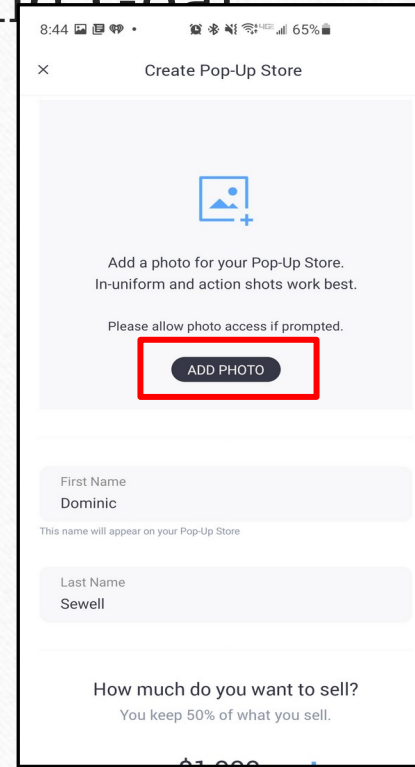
8:44 65%

×
Create Pop-Up Store

Add a photo for your Pop-Up Store. In-uniform and action shots work best.

Please allow photo access if prompted.

ADD PHOTO

First Name
Dominic

This name will appear on your Pop-Up Store

Last Name
Sewell

How much do you want to sell?
You keep 50% of what you sell.

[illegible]